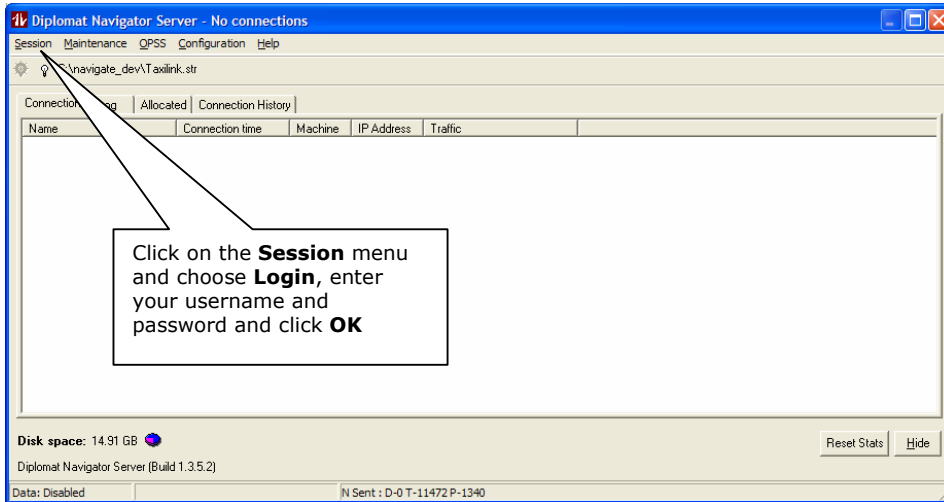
Diplomat Navigator Server - No connections

Session Maintenance OPSS Configuration Help

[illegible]:\navigate_dev\Taxilink.str

Connection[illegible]g | Allocated | Connection History

| Name | Connection time | Machine | IP Address | Traffic |
|---|---|---|---|---|

Click on the **Session** menu and choose **Login**, enter your username and password and click **OK**

Disk space: 14.91 GB

Diplomat Navigator Server (Build 1.3.5.2)

Reset Stats

Hide

Data: Disabled

N Sent : D-0 T-11472 P-1340